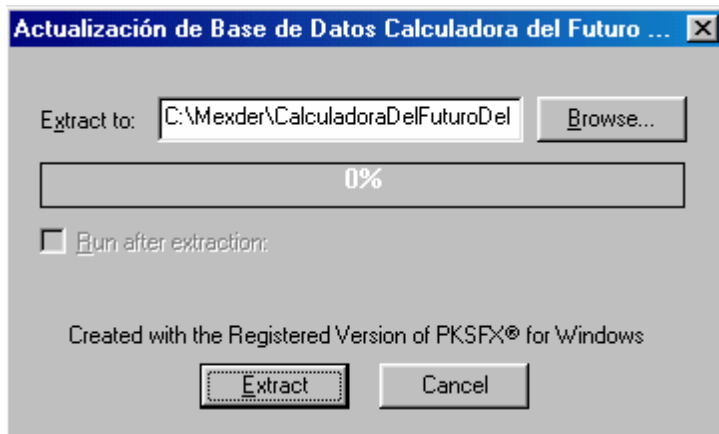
Actualización de Base de Datos Calculadora del Futuro ...

Extract to: C:\Mexder\CalculadoraDelFuturoDel Browse...

0%

Run after extraction:

Created with the Registered Version of PKSFX® for Windows

Extract Cancel